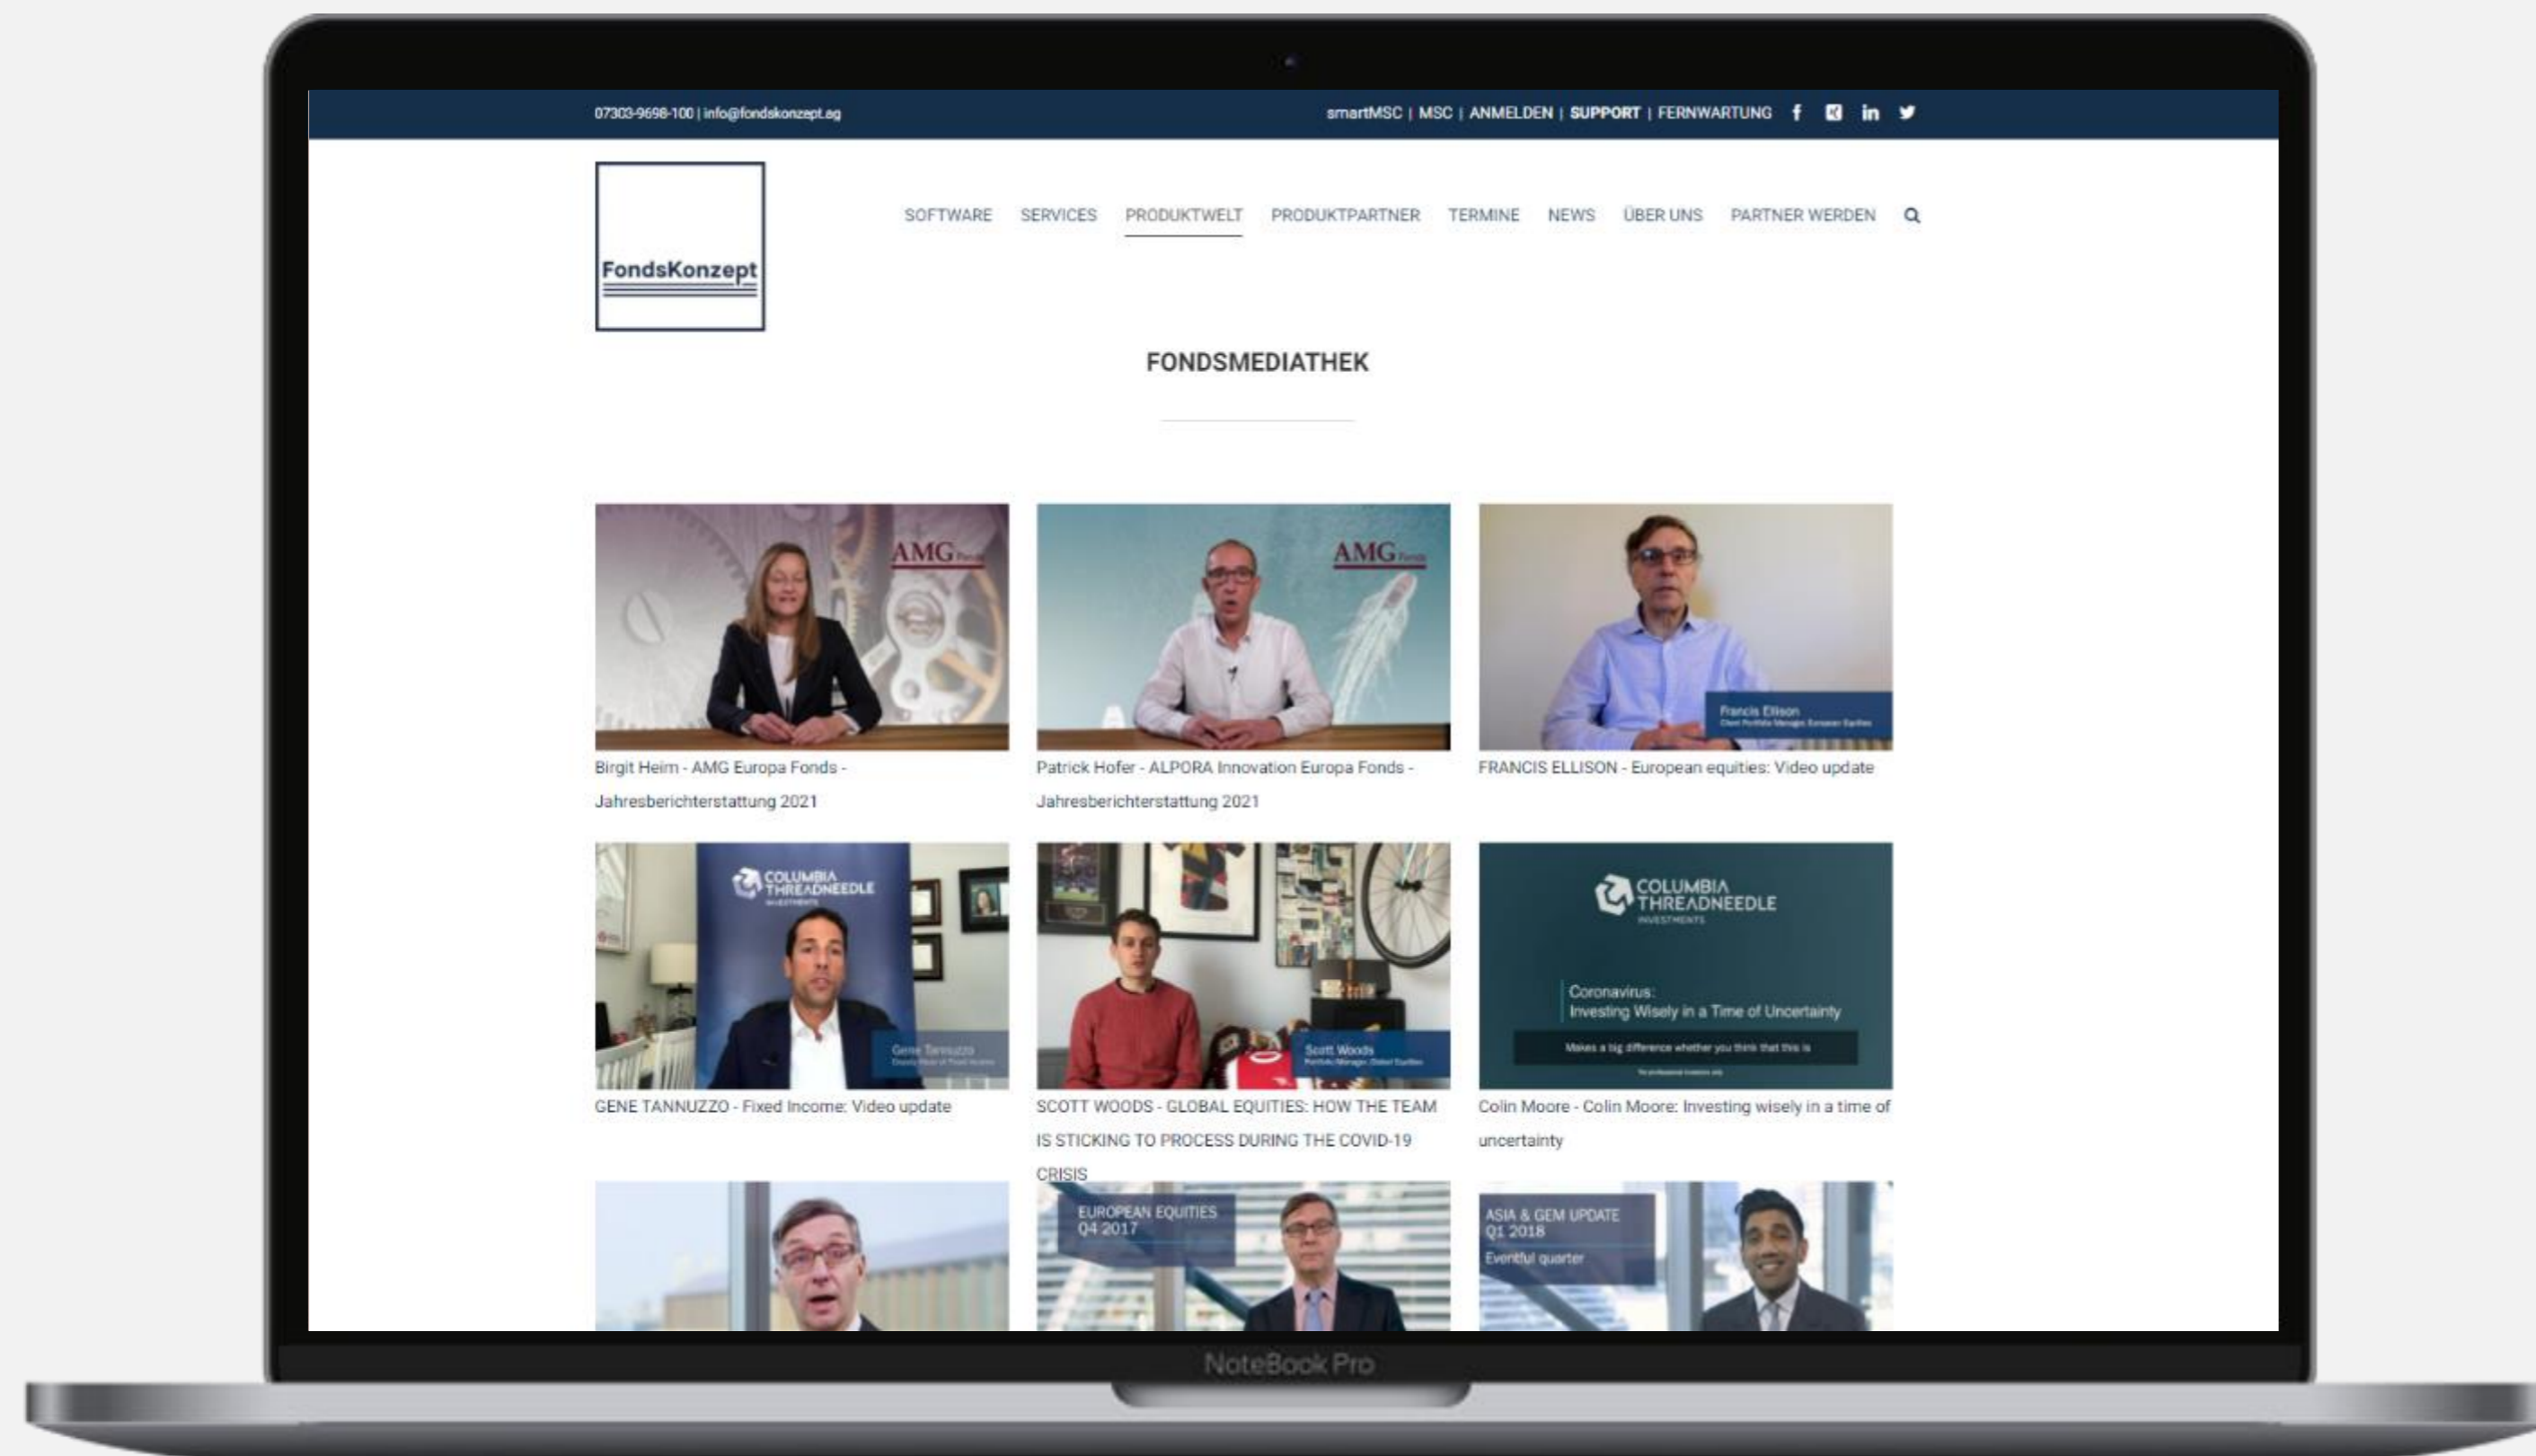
07303-9698-100 | info@fondskonzept.ag

smartMSC | MSC | ANMELDEN | SUPPORT | FERNWARTUNG

FondsKonzept

SOFTWARE SERVICES PRODUKTWELT PRODUKTPARTNER TERMINE NEWS ÜBER UNS PARTNER WERDEN

FONDSMEDIATHEK

AMG

Birgit Heim - AMG Europa Fonds - Jahresberichterstattung 2021

AMG

Patrick Hofer - ALPORA Innovation Europa Fonds - Jahresberichterstattung 2021

Francis Ellison

FRANCIS ELLISON - European equities: Video update

COLUMBIA THREADNEEDLE INVESTMENTS

Gene Tannuzzo

GENE TANNUZZO - Fixed Income: Video update

Scott Woods

SCOTT WOODS - GLOBAL EQUITIES: HOW THE TEAM IS STICKING TO PROCESS DURING THE COVID-19 CRISIS

COLUMBIA THREADNEEDLE INVESTMENTS

Coronavirus: Investing Wisely in a Time of Uncertainty

Makes a big difference whether you think that this is

Colin Moore - Colin Moore: Investing wisely in a time of uncertainty

EUROPEAN EQUITIES Q4 2017

ASIA & GEM UPDATE Q1 2018 Eventful quarter

NoteBook Pro